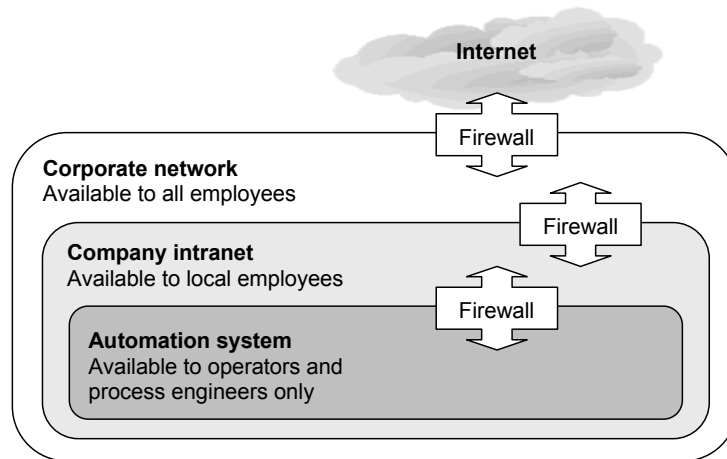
Internet

Firewall

Corporate network
Available to all employees

Firewall

Company intranet
Available to local employees

Firewall

Automation system
Available to operators and process engineers only